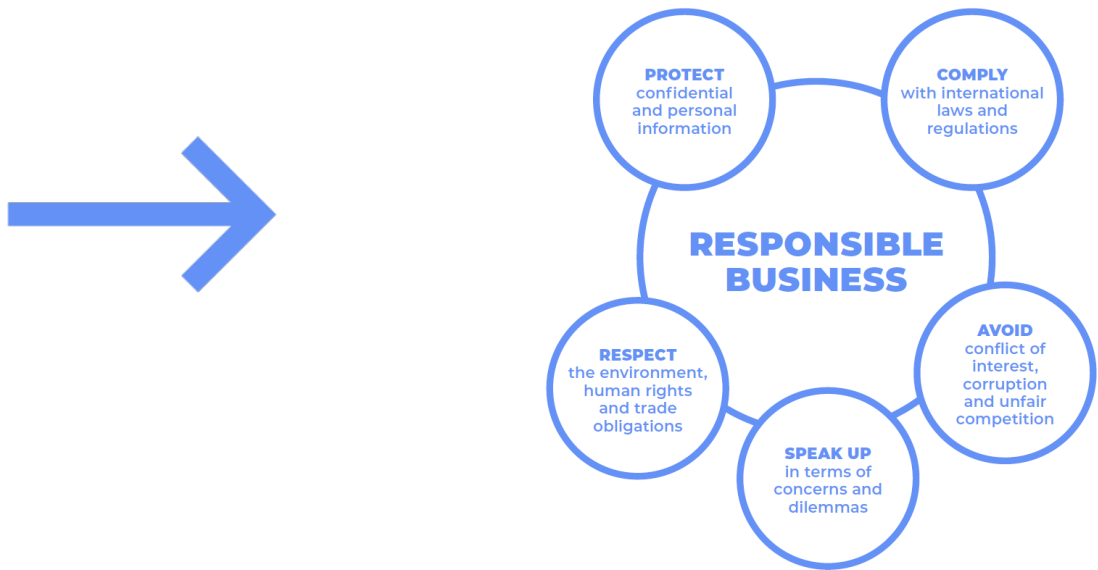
PROTECT
confidential and personal information

COMPLY
with international laws and regulations

RESPONSIBLE BUSINESS

RESPECT
the environment, human rights and trade obligations

AVOID
conflict of interest, corruption and unfair competition

SPEAK UP
in terms of concerns and dilemmas